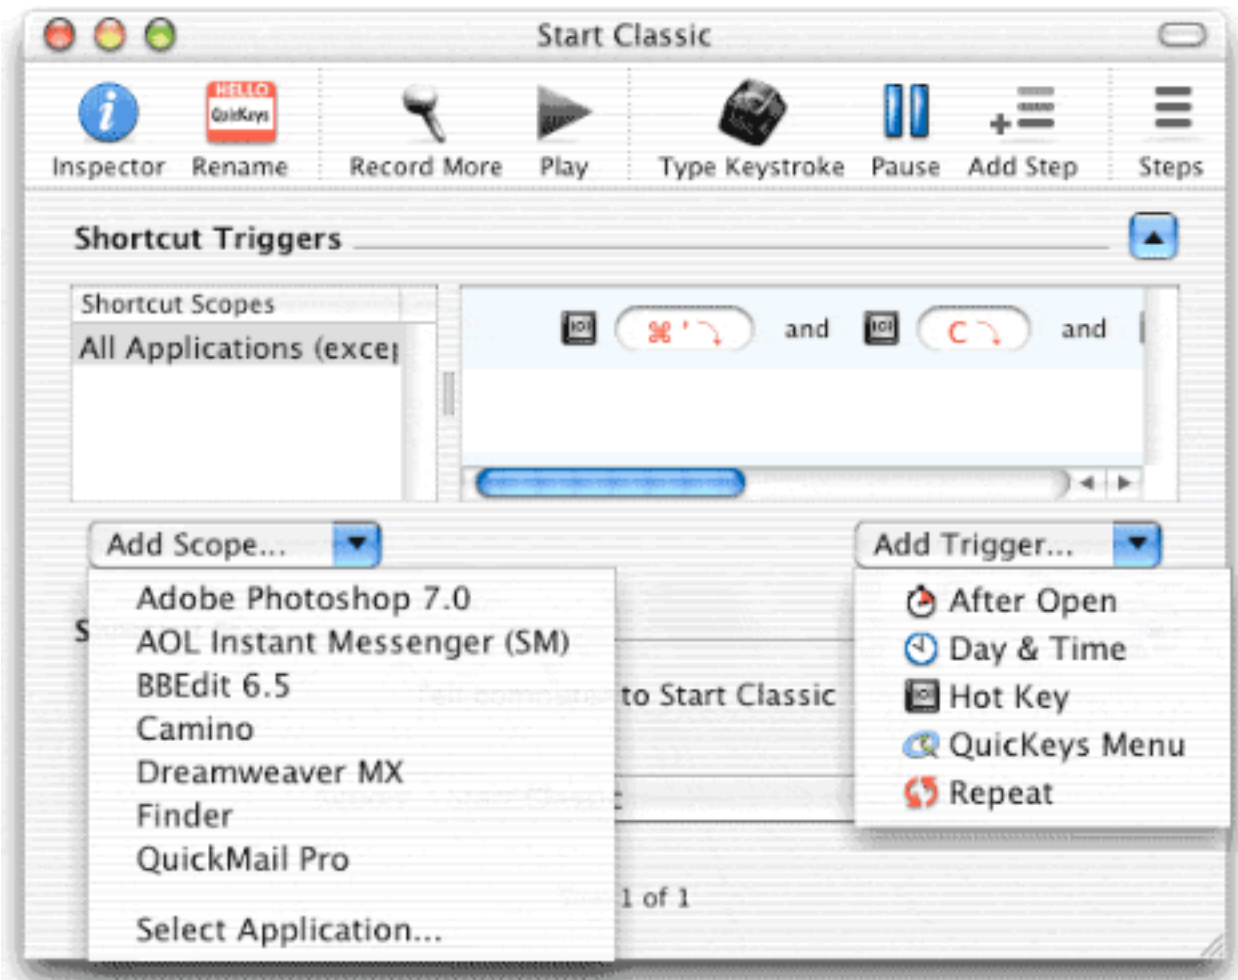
Start Classic

Inspector Rename Record More Play Type Keystroke Pause Add Step Steps

HELLO QuicKeys

Shortcut Triggers

Shortcut Scopes

All Applications (excep

⌘ ' and C and

Add Scope...

Add Trigger...

Adobe Photoshop 7.0
AOL Instant Messenger (SM)
BBEdit 6.5
Camino
Dreamweaver MX
Finder
QuickMail Pro

Select Application...

to Start Classic

1 of 1

After Open
Day & Time
Hot Key
QuicKeys Menu
Repeat